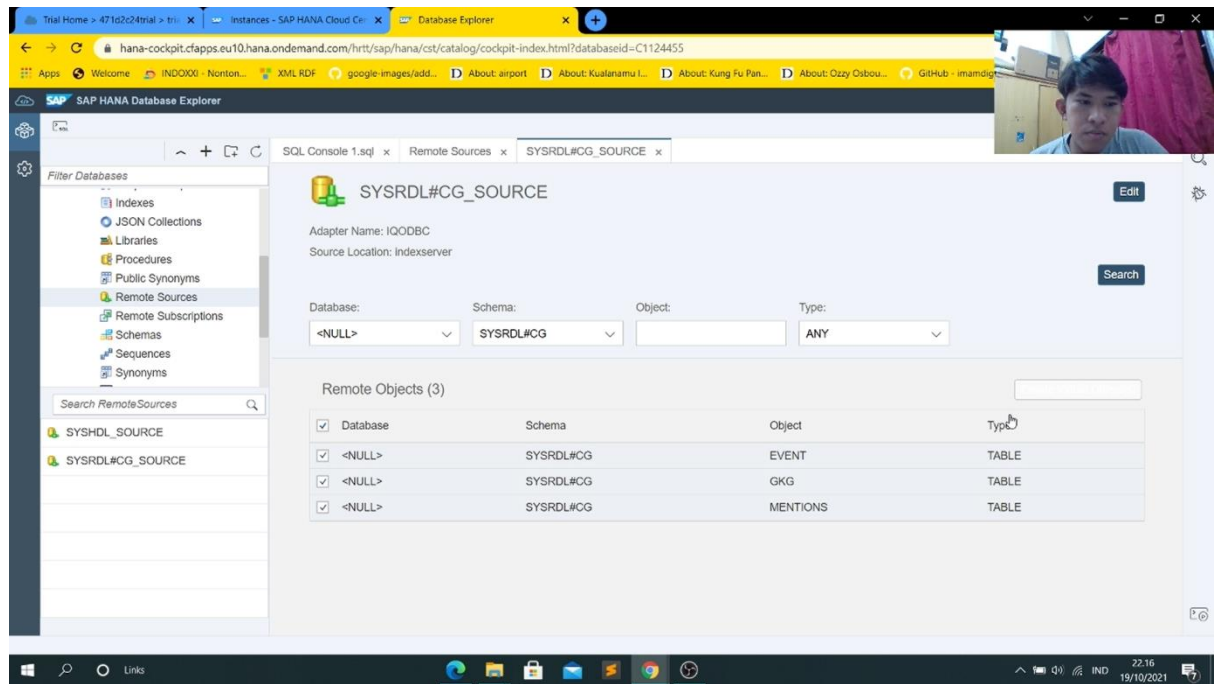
Trial Home > 471d2c24trial > tri ×
Instances - SAP HANA Cloud Ce ×
Database Explorer ×

hana-cockpit.cfapps.eu10.hana.ondemand.com/hrtt/sap/hana/cst/catalog/cockpit-index.html?databaseid=C1124455

Apps Welcome INDOXXI - Nonton... XML RDF google-images/add... About: airport About: Kualanamu I... About: Kung Fu Pan... About: Ozzy Osbou... GitHub - imamdig

SAP SAP HANA Database Explorer

Filter Databases
Indexes
JSON Collections
Libraries
Procedures
Public Synonyms
Remote Sources
Remote Subscriptions
Schemas
Sequences
Synonyms

Search RemoteSources
SYSHDL_SOURCE
SYSRDL#CG_SOURCE

SQL Console 1.sql × Remote Sources × SYSRDL#CG_SOURCE ×

SYSRDL#CG_SOURCE

Edit

Adapter Name: IQODBC
Source Location: indexserver

Search

Database: <NULL>
Schema: SYSRDL#CG
Object:
Type: ANY

Remote Objects (3)

| Database | Schema | Object | Type |
|---|---|---|---|
| <NULL> | SYSRDL#CG | EVENT | TABLE |
| <NULL> | SYSRDL#CG | GKG | TABLE |
| <NULL> | SYSRDL#CG | MENTIONS | TABLE |

Links

IND 22.16 19/10/2021